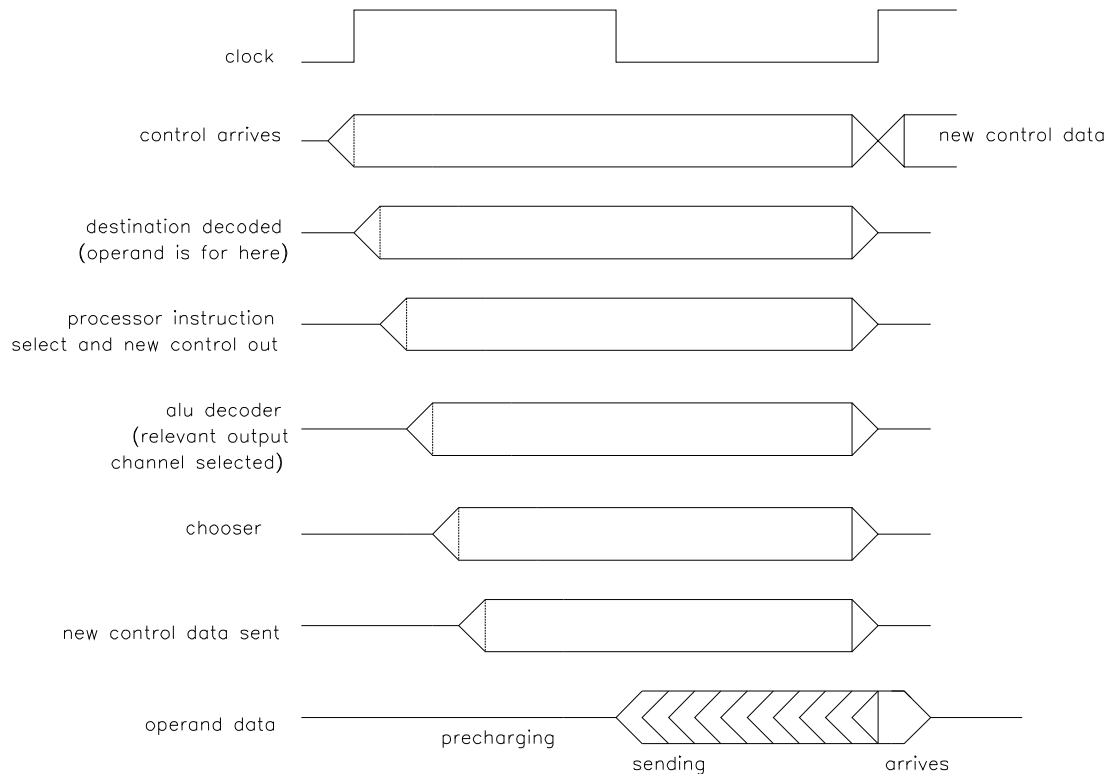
clock

control arrives

new control data

destination decoded
(operand is for here)

processor instruction
select and new control out

alu decoder
(relevant output
channel selected)

chooser

new control data sent

operand data

precharging

sending

arrives